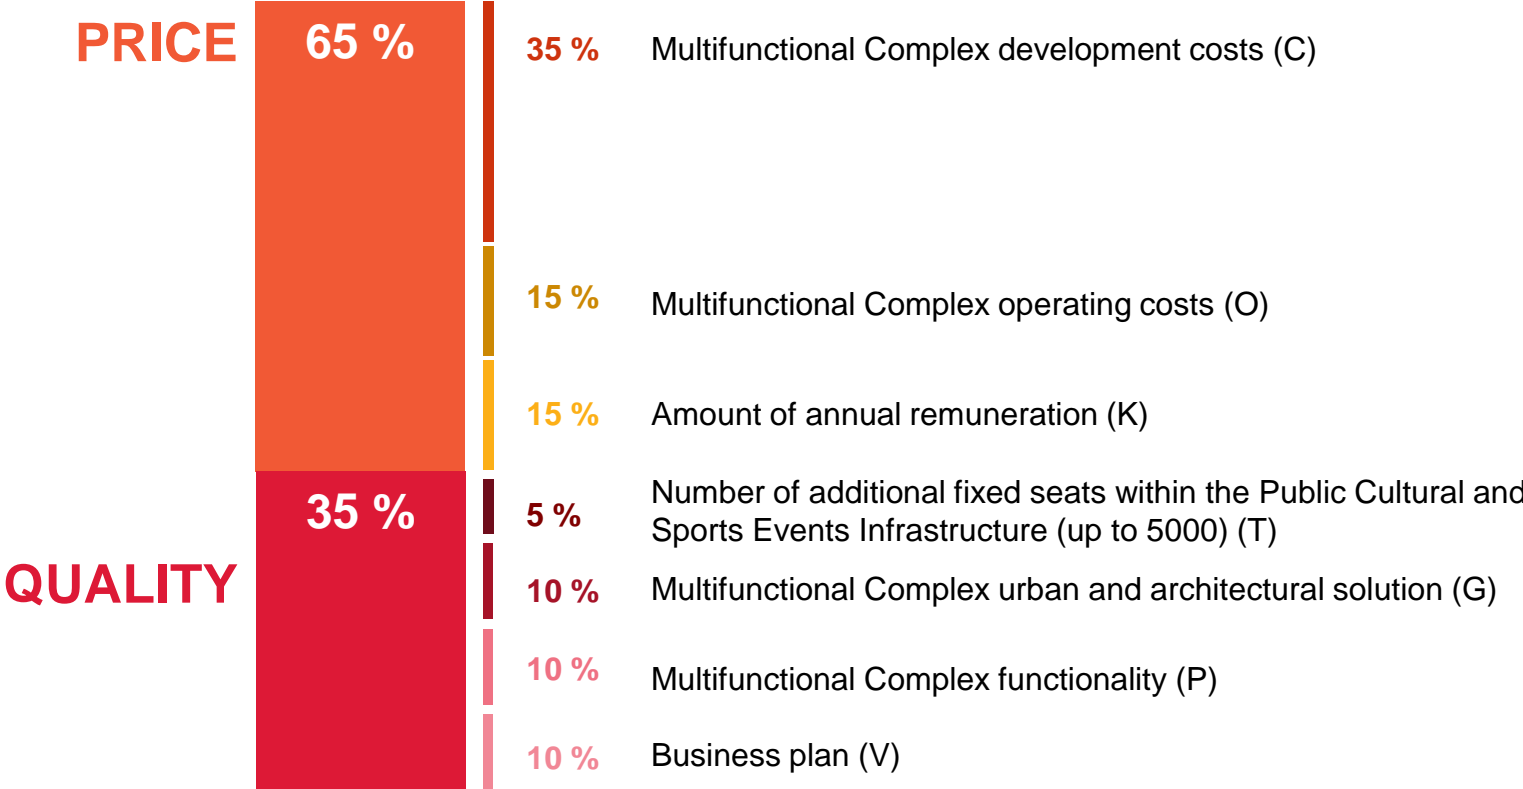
PRICE

65 %

35 % Multifunctional Complex development costs (C)

15 % Multifunctional Complex operating costs (O)

15 % Amount of annual remuneration (K)

35 %

QUALITY

5 % Number of additional fixed seats within the Public Cultural and Sports Events Infrastructure (up to 5000) (T)

10 % Multifunctional Complex urban and architectural solution (G)

10 % Multifunctional Complex functionality (P)

10 % Business plan (V)